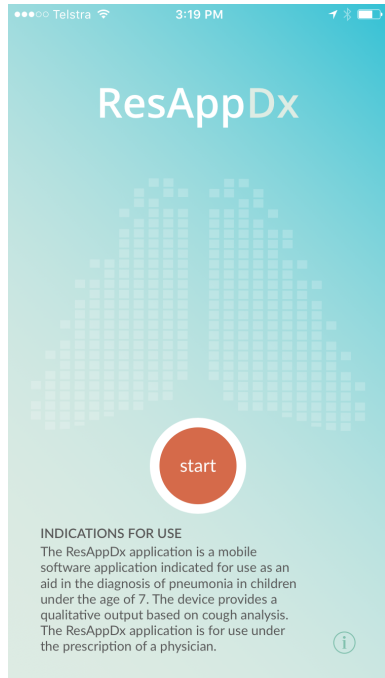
●●●○○ Telstra 3:19 PM

ResAppDx

start

INDICATIONS FOR USE
The ResAppDx application is a mobile software application indicated for use as an aid in the diagnosis of pneumonia in children under the age of 7. The device provides a qualitative output based on cough analysis. The ResAppDx application is for use under the prescription of a physician.

i